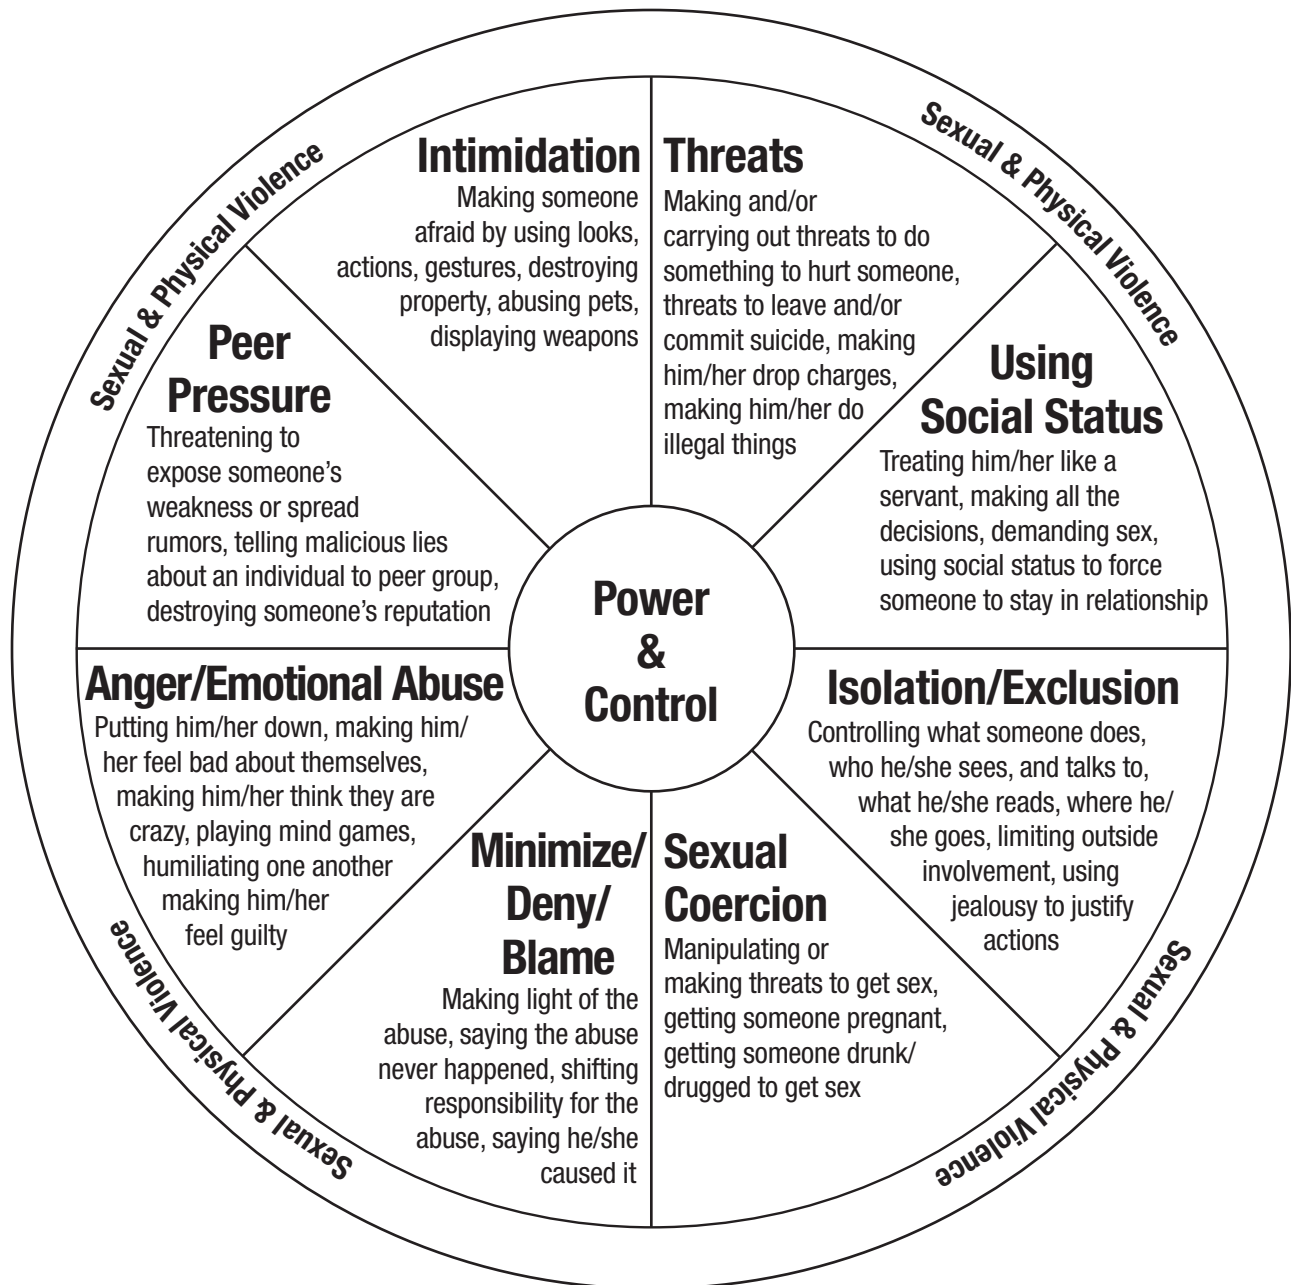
Sexual & Physical Violence

Sexual & Physical Violence

Intimidation
Making someone afraid by using looks, actions, gestures, destroying property, abusing pets, displaying weapons

Threats
Making and/or carrying out threats to do something to hurt someone, threats to leave and/or commit suicide, making him/her drop charges, making him/her do illegal things

Peer Pressure
Threatening to expose someone's weakness or spread rumors, telling malicious lies about an individual to peer group, destroying someone's reputation

Using Social Status
Treating him/her like a servant, making all the decisions, demanding sex, using social status to force someone to stay in relationship

Power & Control

Anger/Emotional Abuse
Putting him/her down, making him/her feel bad about themselves, making him/her think they are crazy, playing mind games, humiliating one another making him/her feel guilty

Isolation/Exclusion
Controlling what someone does, who he/she sees, and talks to, what he/she reads, where he/she goes, limiting outside involvement, using jealousy to justify actions

Minimize/Deny/Blame
Making light of the abuse, saying the abuse never happened, shifting responsibility for the abuse, saying he/she caused it

Sexual Coercion
Manipulating or making threats to get sex, getting someone pregnant, getting someone drunk/drugged to get sex

Sexual & Physical Violence

Sexual & Physical Violence